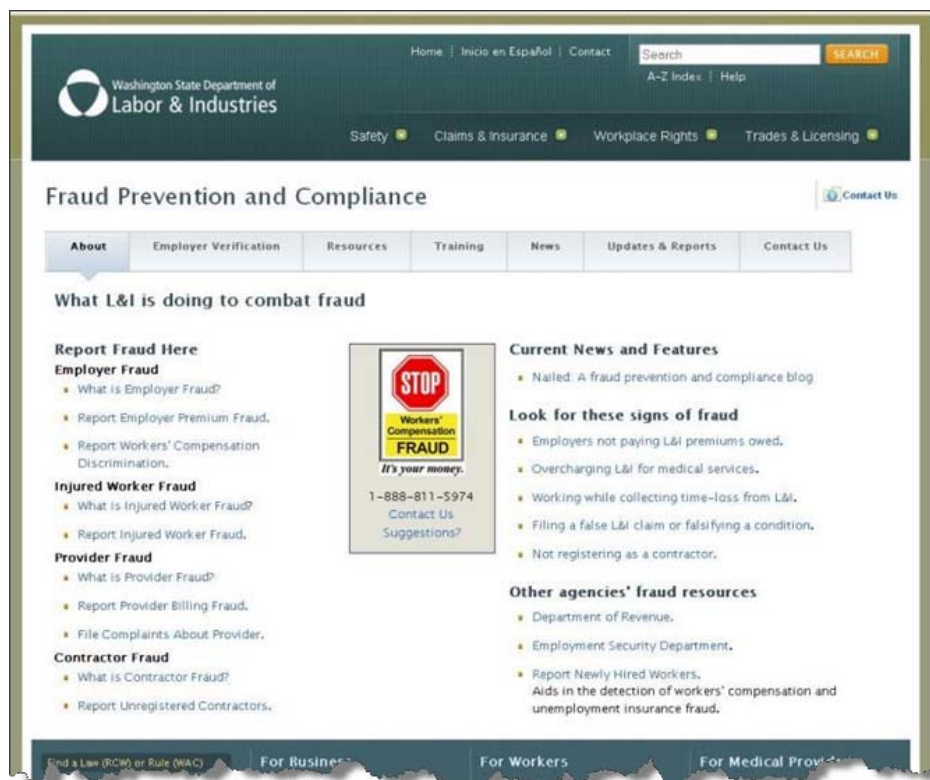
Home | Inicio en Español | Contact

Search SEARCH

A-Z Index | Help

Washington State Department of Labor & Industries

Safety Claims & Insurance Workplace Rights Trades & Licensing

Fraud Prevention and Compliance

Contact Us

| About | Employer Verification | Resources | Training | News | Updates & Reports | Contact Us |
|---|---|---|---|---|---|---|

What L&I is doing to combat fraud

Report Fraud Here

Employer Fraud
- What is Employer Fraud?
- Report Employer Premium Fraud.
- Report Workers' Compensation Discrimination.

Injured Worker Fraud
- What is Injured Worker Fraud?
- Report Injured Worker Fraud.

Provider Fraud
- What is Provider Fraud?
- Report Provider Billing Fraud.
- File Complaints About Provider.

Contractor Fraud
- What is Contractor Fraud?
- Report Unregistered Contractors.

STOP
Workers' Compensation
FRAUD
It's your money.

1-888-811-5974
Contact Us
Suggestions?

Current News and Features
- Nailed: A fraud prevention and compliance blog

Look for these signs of fraud
- Employers not paying L&I premiums owed.
- Overcharging L&I for medical services.
- Working while collecting time-loss from L&I.
- Filing a false L&I claim or falsifying a condition.
- Not registering as a contractor.

Other agencies' fraud resources
- Department of Revenue.
- Employment Security Department.
- Report Newly Hired Workers.
Aids in the detection of workers' compensation and unemployment insurance fraud.

Find a Law (RCW) or Rule (WAC) For Busine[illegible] For Workers For Medical Prov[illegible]